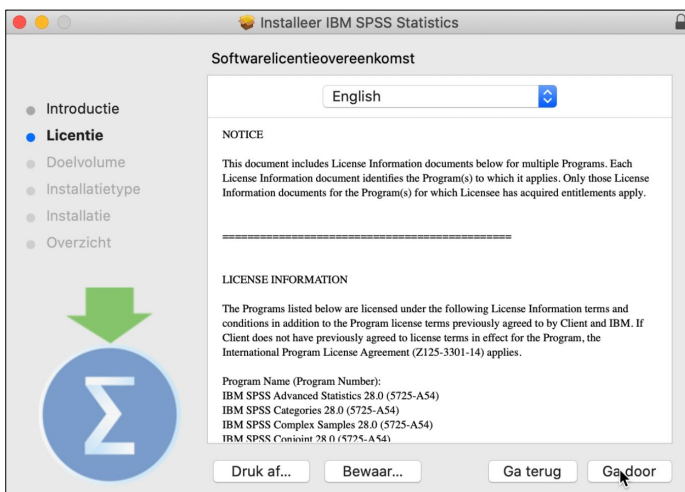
Installeer IBM SPSS Statistics

Softwarelicentieovereenkomst

Introductie
Licentie
Doelvolume
Installatietype
Installatie
Overzicht

English

NOTICE

This document includes License Information documents below for multiple Programs. Each License Information document identifies the Program(s) to which it applies. Only those License Information documents for the Program(s) for which Licensee has acquired entitlements apply.

==========================================

LICENSE INFORMATION

The Programs listed below are licensed under the following License Information terms and conditions in addition to the Program license terms previously agreed to by Client and IBM. If Client does not have previously agreed to license terms in effect for the Program, the International Program License Agreement (Z125-3301-14) applies.

Program Name (Program Number):
IBM SPSS Advanced Statistics 28.0 (5725-A54)
IBM SPSS Categories 28.0 (5725-A54)
IBM SPSS Complex Samples 28.0 (5725-A54)
IBM SPSS Conjoint 28.0 (5725-A54)

Druk af... Bewaar... Ga terug Ga door